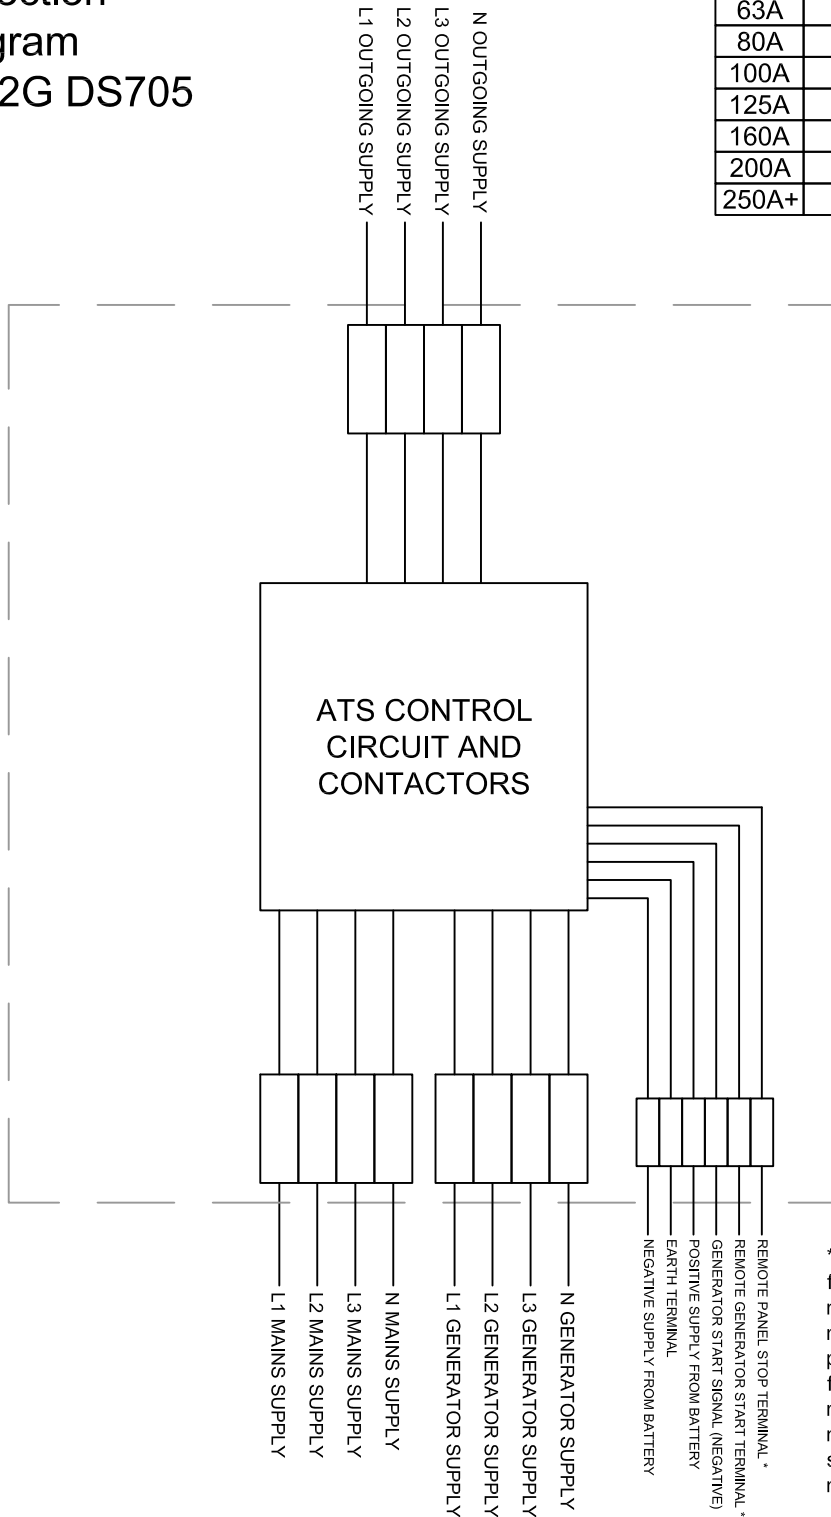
ection
gram
2G DS705

L1 OUTGOING SUPPLY
L2 OUTGOING SUPPLY
L3 OUTGOING SUPPLY
N OUTGOING SUPPLY

| 63A |
|---|
| 80A |
| 100A |
| 125A |
| 160A |
| 200A |
| 250A+ |

ATS CONTROL CIRCUIT AND CONTACTORS

L1 MAINS SUPPLY
L2 MAINS SUPPLY
L3 MAINS SUPPLY
N MAINS SUPPLY
L1 GENERATOR SUPPLY
L2 GENERATOR SUPPLY
L3 GENERATOR SUPPLY
N GENERATOR SUPPLY
NEGATIVE SUPPLY FROM BATTERY
EARTH TERMINAL
POSITIVE SUPPLY FROM BATTERY
GENERATOR START SIGNAL (NEGATIVE)
REMOTE GENERATOR START TERMINAL *
REMOTE PANEL STOP TERMINAL *

*
f
r
r
p
f
r
r
s
r